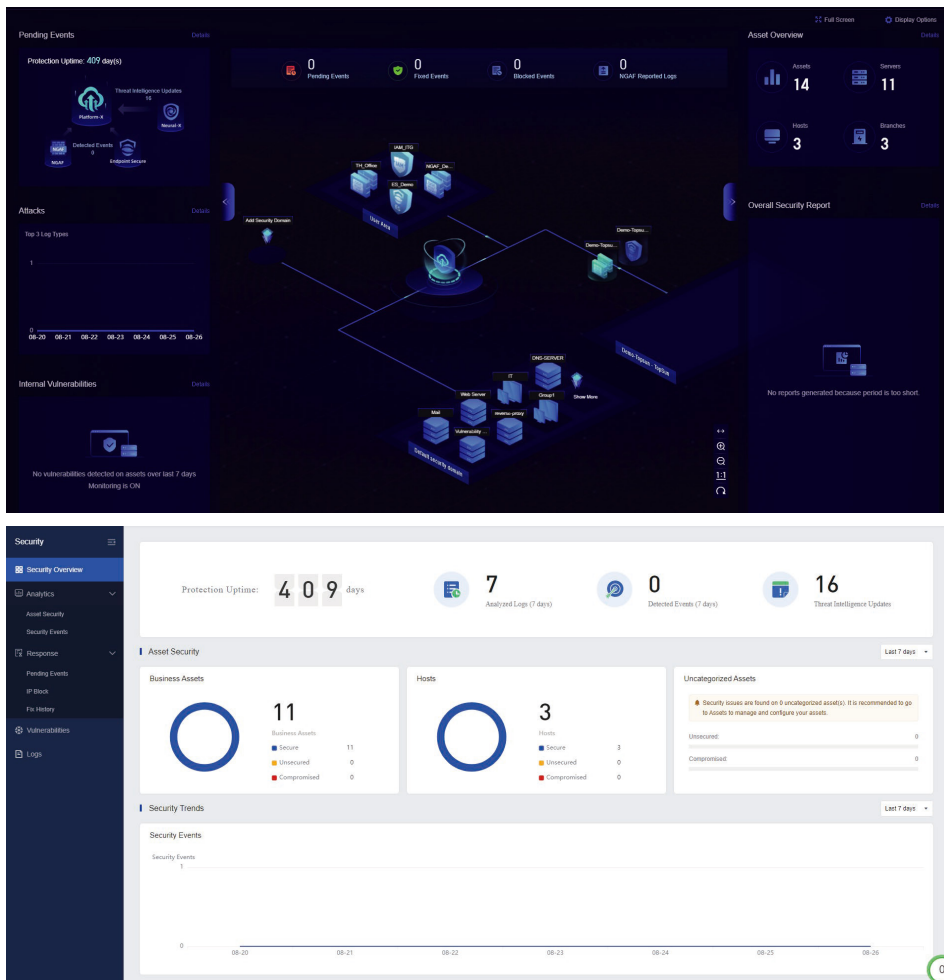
Full Screen
Display Options

Pending Events
Details

Protection Uptime: 409 day(s)

Threat Intelligence Updates
16
Platform-X
Neural-X
Detected Events
0
NGAF
Endpoint Secure

0
Pending Events
0
Fixed Events
0
Blocked Events
0
NGAF Reported Logs

Asset Overview
Details
Assets
14
Servers
11
Hosts
3
Branches
3

Attacks
Details
Top 3 Log Types
1
0
08-20 08-21 08-22 08-23 08-24 08-25 08-26

Add Security Domain
IAM_ITG
TH_Office
NGAF_De...
ES_Demo
User Area
Demo-Topsu...
Demo-Topsu...
Demo-Topsec - Topsec

Overall Security Report
Details

No reports generated because period is too short.

Internal Vulnerabilities
Details

No vulnerabilities detected on assets over last 7 days
Monitoring is ON

DNS-SERVER
IT
Web Server
Group1
Show More
Mail
reverse-proxy
Vulnerability ...
Default Security Domain

1:1

Security
Security Overview
Analytics
Asset Security
Security Events
Response
Pending Events
IP Block
Fix History
Vulnerabilities
Logs

Protection Uptime: 4 0 9 days
7
Analyzed Logs (7 days)
0
Detected Events (7 days)
16
Threat Intelligence Updates

Asset Security
Last 7 days

Business Assets
11
Business Assets
Secure 11
Unsecured 0
Compromised 0

Hosts
3
Hosts
Secure 3
Unsecured 0
Compromised 0

Uncategorized Assets
Security issues are found on 0 uncategorized asset(s). It is recommended to go to Assets to manage and configure your assets.
Unsecured: 0
Compromised: 0

Security Trends
Last 7 days

Security Events
Security Events
1
0
08-20 08-21 08-22 08-23 08-24 08-25 08-26